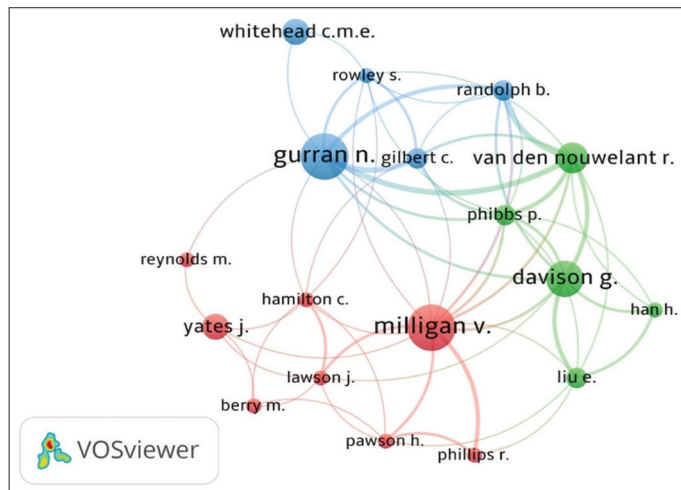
whitehead c.m.e.
rowley s.
randolph b.
gurran n.
gilbert c.
van den nouwelant r.
phibbs p.
reynolds m.
davison g.
hamilton c.
han h.
yates j.
milligan v.
lawson j.
liu e.
berry m.
pawson h.
phillips r.
VOSviewer